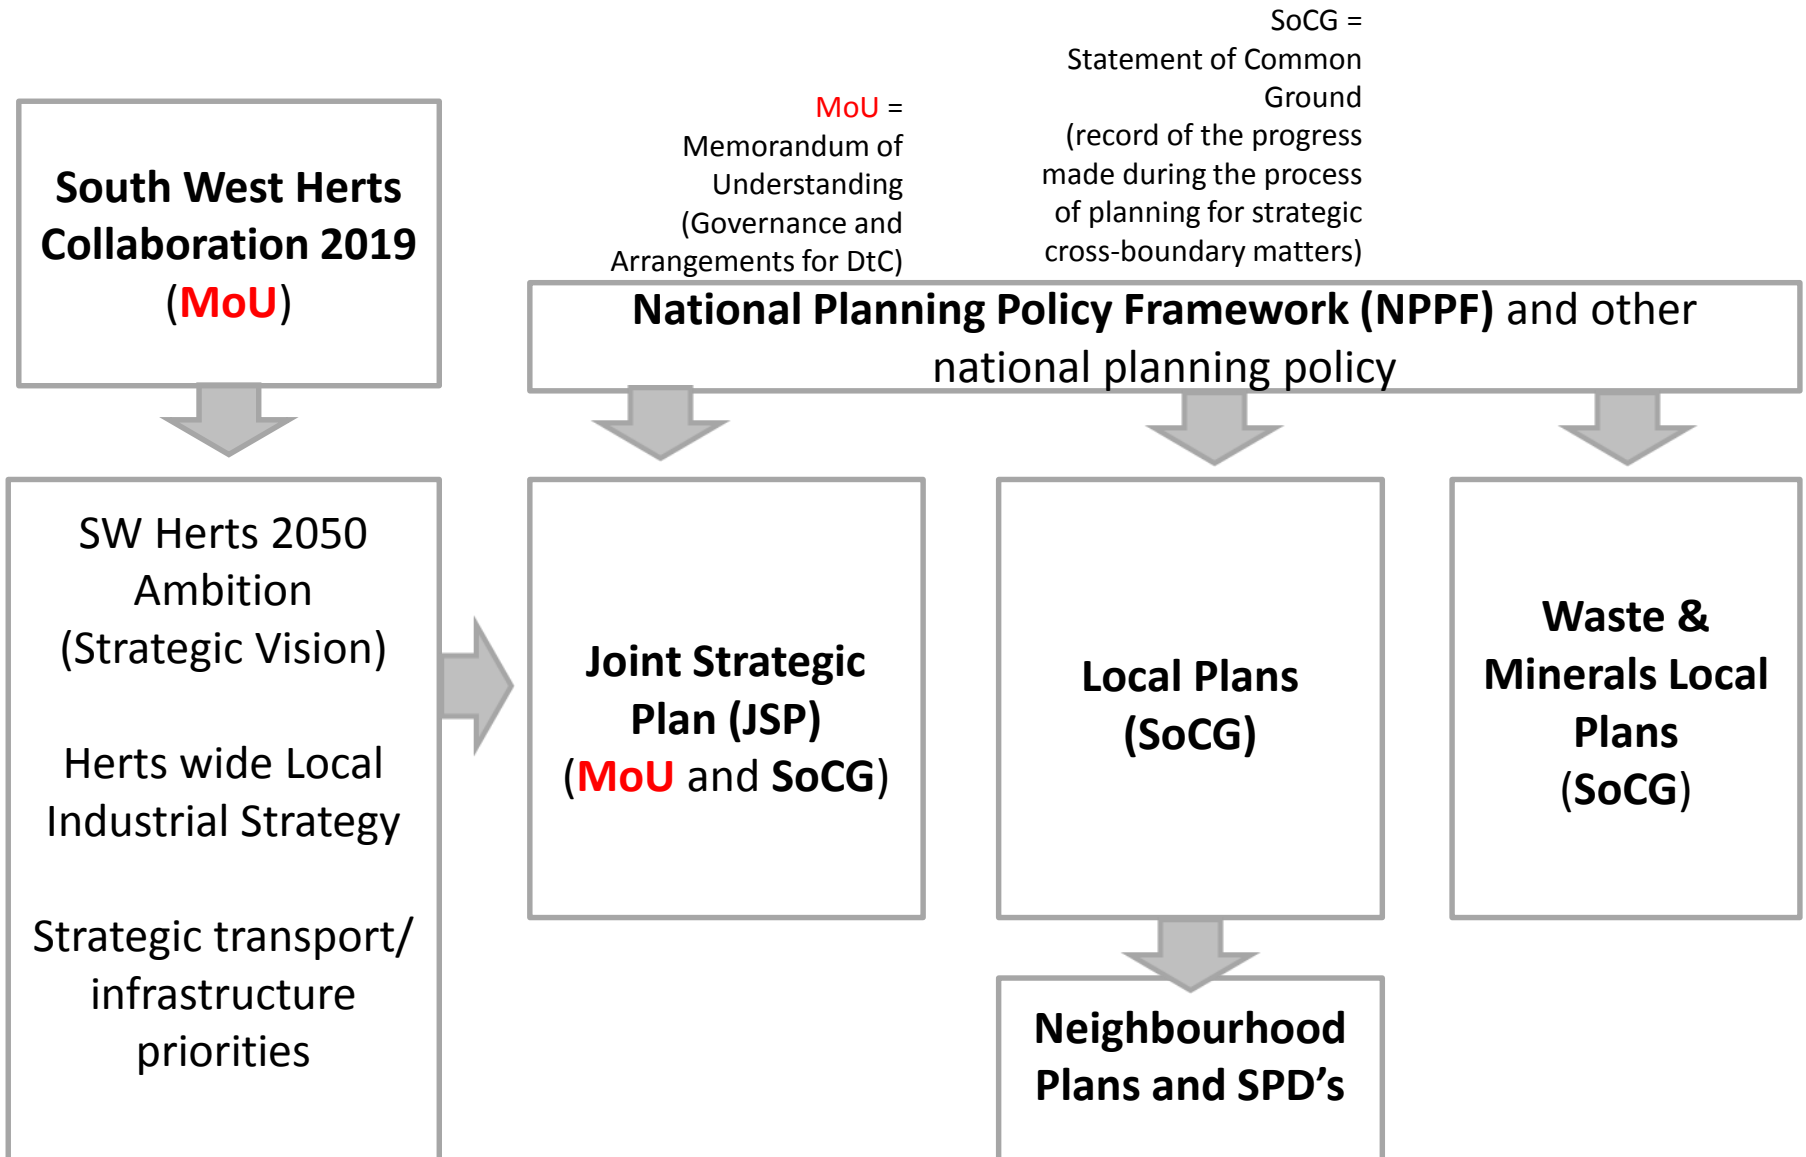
SoCG = Statement of Common Ground (record of the progress made during the process of planning for strategic cross-boundary matters)

MoU = Memorandum of Understanding (Governance and Arrangements for DtC)

South West Herts Collaboration 2019 (MoU)

National Planning Policy Framework (NPPF) and other national planning policy

SW Herts 2050 Ambition (Strategic Vision)

Herts wide Local Industrial Strategy

Strategic transport/ infrastructure priorities

Joint Strategic Plan (JSP) (MoU and SoCG)

Local Plans (SoCG)

Waste & Minerals Local Plans (SoCG)

Neighbourhood Plans and SPD's